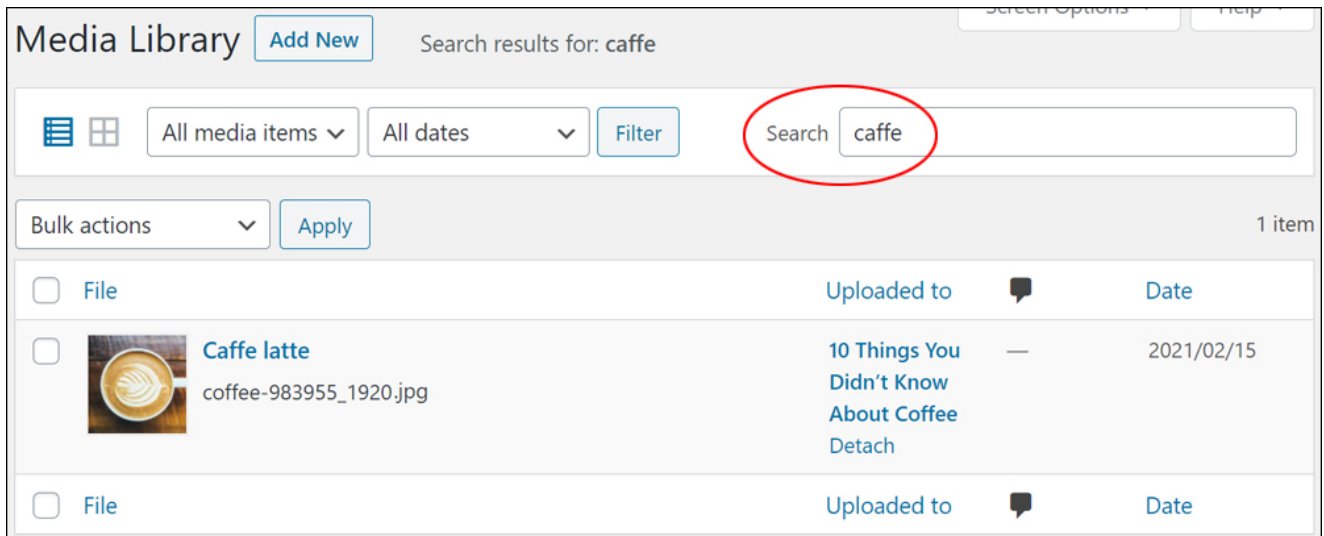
Media Library Add New Search results for: caffe

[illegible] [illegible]

All media items All dates Filter Search caffe

Bulk actions Apply 1 item

| | File | Uploaded to | | Date |
|---|---|---|---|---|
| | Caffe latte coffee-983955_1920.jpg | 10 Things You Didn't Know About Coffee Detach | — | 2021/02/15 |
| | File | Uploaded to | | Date |